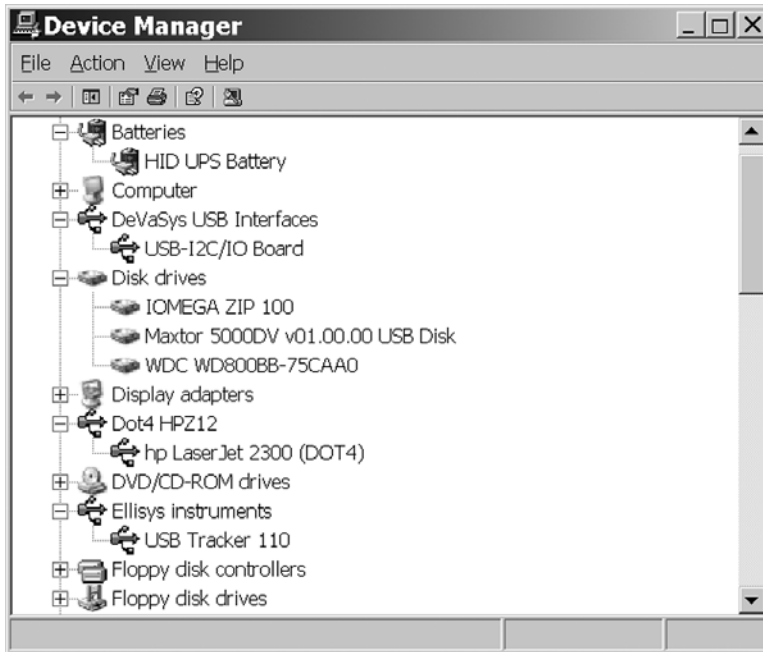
Device Manager

File Action View Help

Batteries
HID UPS Battery
Computer
DeVaSys USB Interfaces
USB-I2C/IO Board
Disk drives
IOMEGA ZIP 100
Maxtor 5000DV v01.00.00 USB Disk
WDC WD800BB-75CAA0
Display adapters
Dot4 HPZ12
hp LaserJet 2300 (DOT4)
DVD/CD-ROM drives
Ellisys instruments
USB Tracker 110
Floppy disk controllers
Floppy disk drives